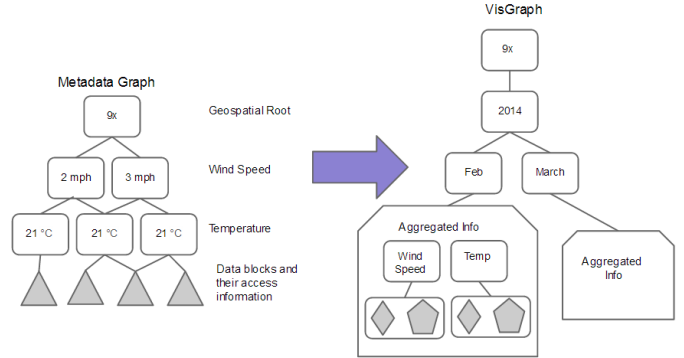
Metadata Graph

9x

Geospatial Root

2 mph

3 mph

Wind Speed

21 °C

21 °C

21 °C

Temperature

Data blocks and their access information

VisGraph

9x

2014

Feb

March

Aggregated Info

Wind Speed

Temp

Aggregated Info